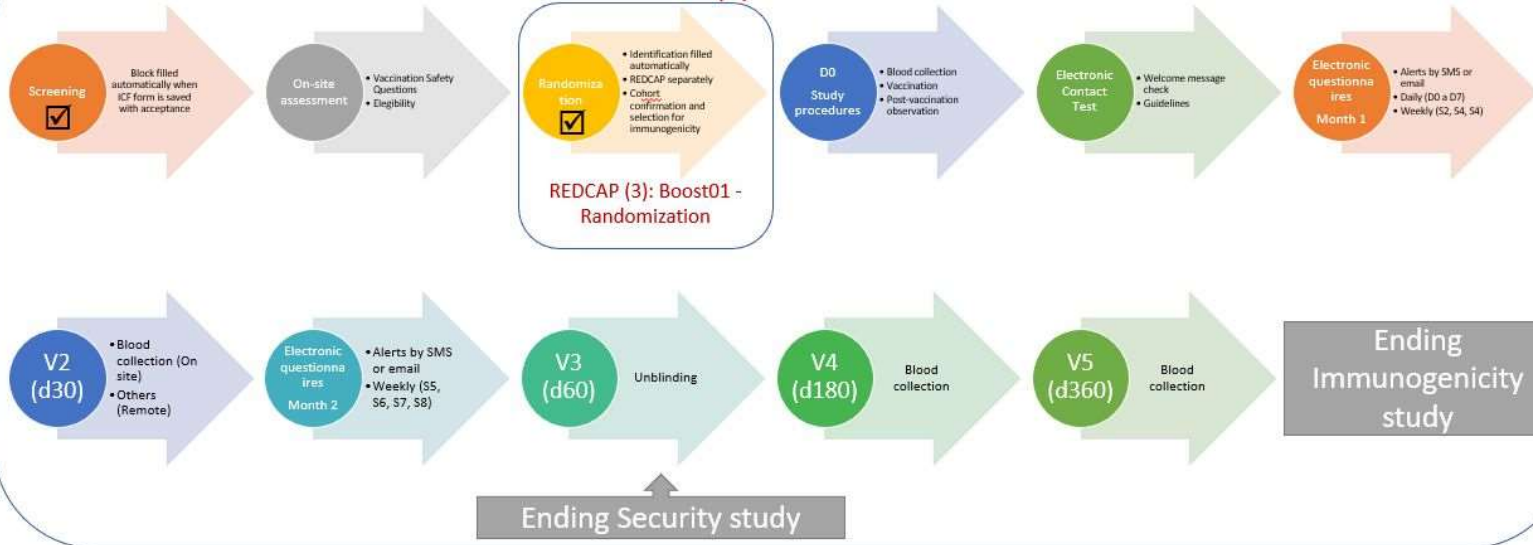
Screening
☑
Block filled automatically when ICF form is saved with acceptance

On-site assessment
• Vaccination Safety Questions
• Elegibility

Randomization
☑
• Identification filled automatically
• REDCAP separately
• Cohort confirmation and selection for immunogenicity

REDCAP (3): Boost01 - Randomization

D0 Study procedures
• Blood collection
• Vaccination
• Post-vaccination observation

Electronic Contact Test
• Welcome message check
• Guidelines

Electronic questionnaires Month 1
• Alerts by SMS or email
• Daily (D0 a D7)
• Weekly (S2, S4, S4)

V2 (d30)
• Blood collection (On site)
• Others (Remote)

Electronic questionnaires Month 2
• Alerts by SMS or email
• Weekly (S5, S6, S7, S8)

V3 (d60)
Unblinding

V4 (d180)
Blood collection

V5 (d360)
Blood collection

Ending Immunogenicity study

Ending Security study